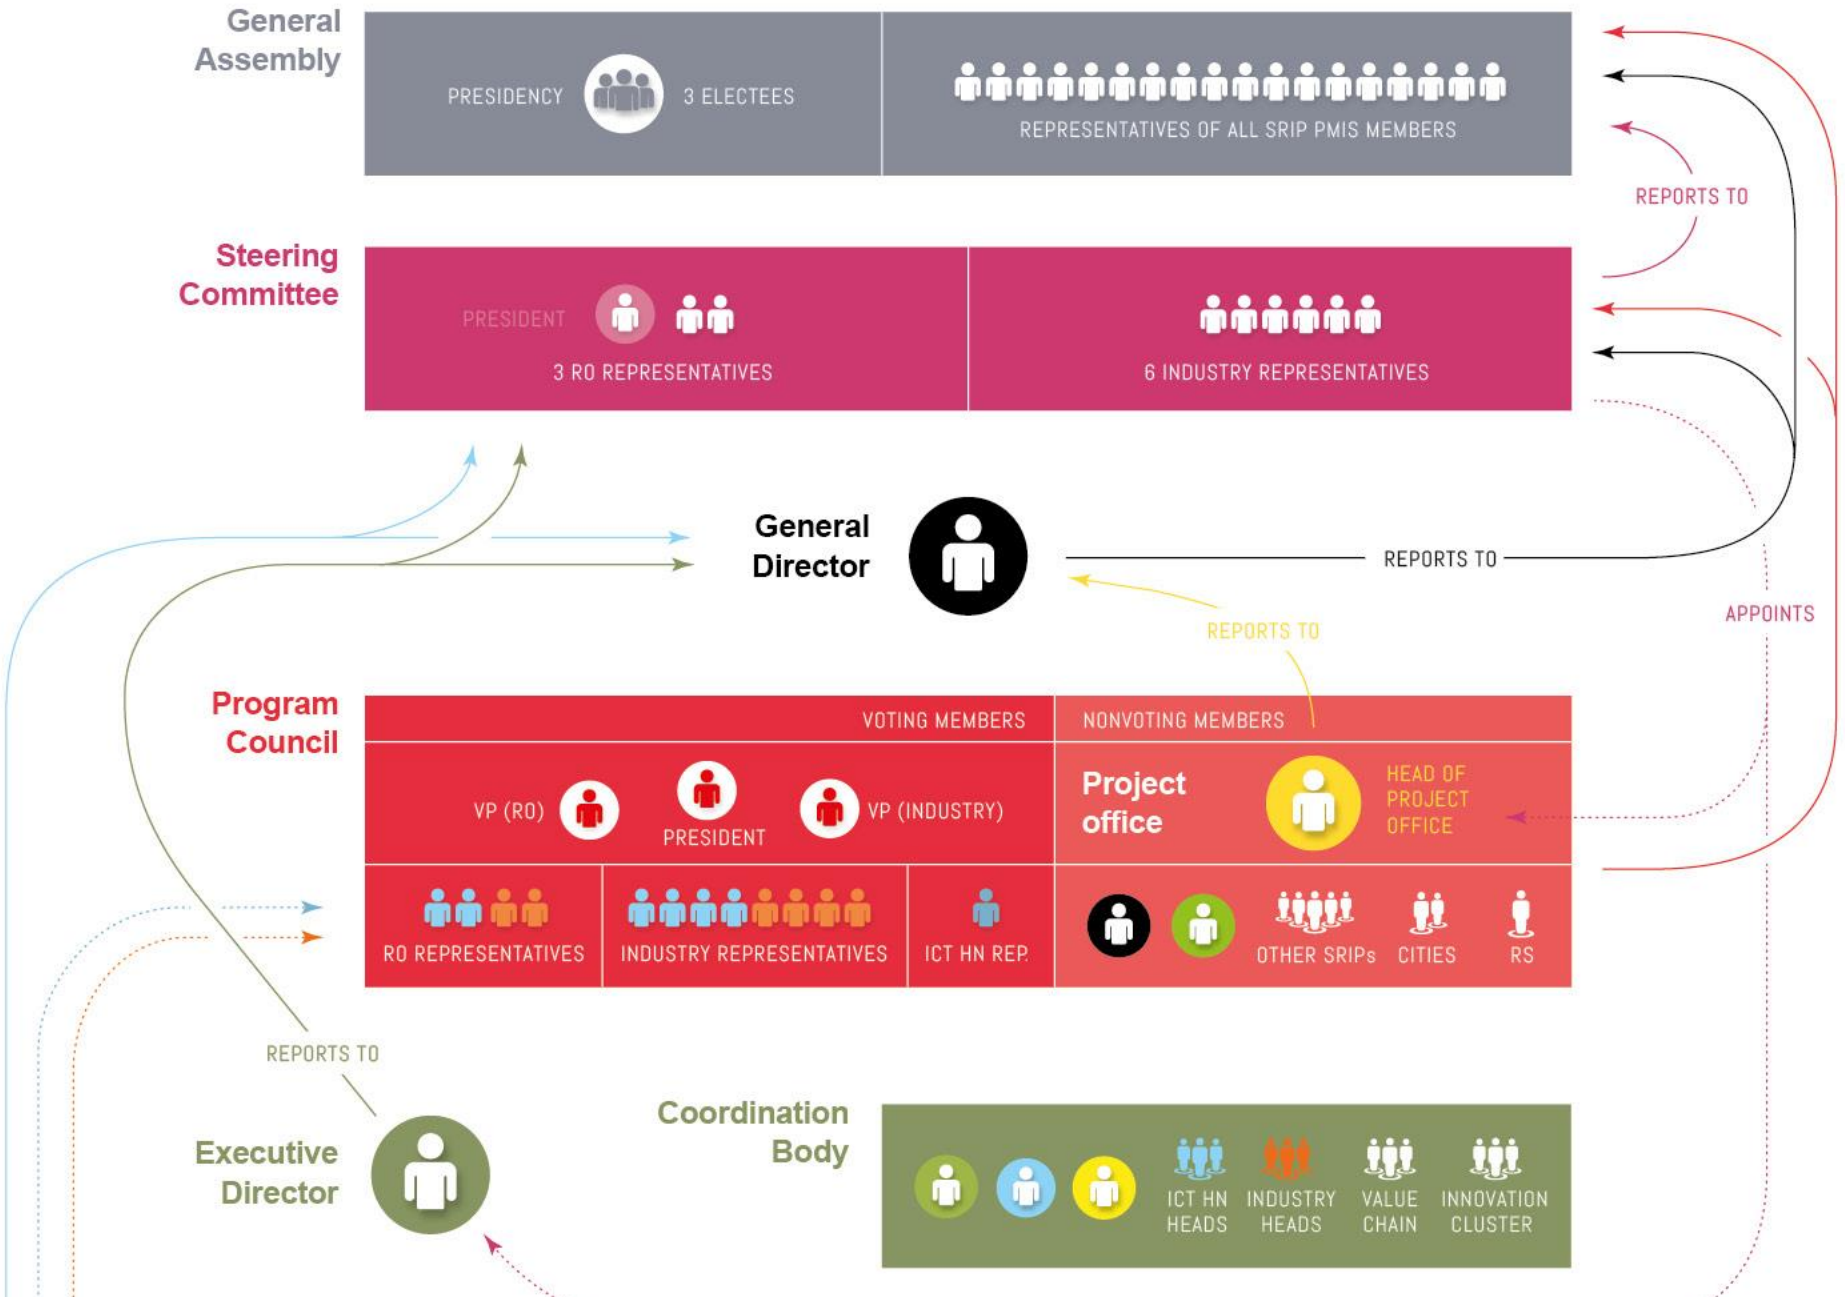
General Assembly

PRESIDENCY

3 ELECTEES

REPRESENTATIVES OF ALL SRIP PMIS MEMBERS

REPORTS TO

Steering Committee

PRESIDENT

3 RO REPRESENTATIVES

6 INDUSTRY REPRESENTATIVES

General Director

REPORTS TO

REPORTS TO

APPOINTS

Program Council

VOTING MEMBERS

NONVOTING MEMBERS

VP (RO)

PRESIDENT

VP (INDUSTRY)

Project office

HEAD OF PROJECT OFFICE

RO REPRESENTATIVES

INDUSTRY REPRESENTATIVES

ICT HN REP.

OTHER SRIPs

CITIES

RS

REPORTS TO

Executive Director

Coordination Body

ICT HN HEADS

INDUSTRY HEADS

VALUE CHAIN

INNOVATION CLUSTER